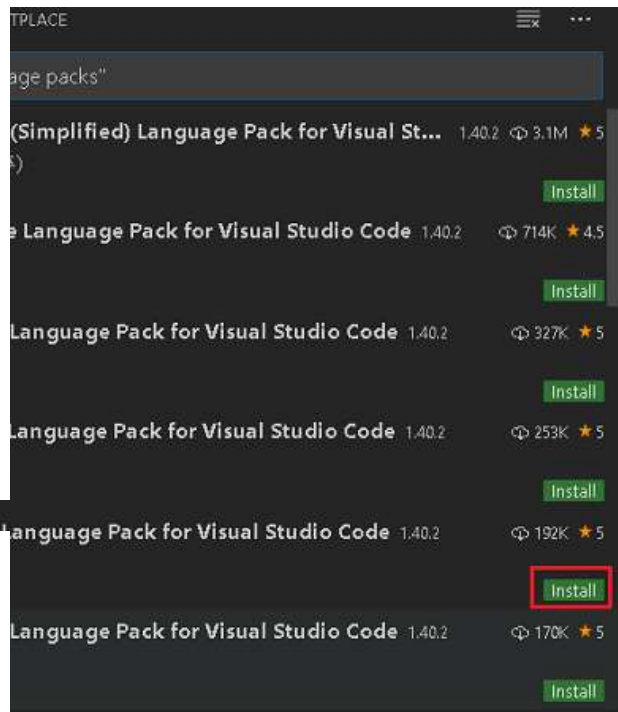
TPLACE

age packs"

(Simplified) Language Pack for Visual St... 1.40.2 3.1M ★5
)

Install

e Language Pack for Visual Studio Code 1.40.2 714K ★4.5

Install

Language Pack for Visual Studio Code 1.40.2 327K ★5

Install

Language Pack for Visual Studio Code 1.40.2 253K ★5

Install

anguage Pack for Visual Studio Code 1.40.2 192K ★5

Install

Language Pack for Visual Studio Code 1.40.2 170K ★5

Install